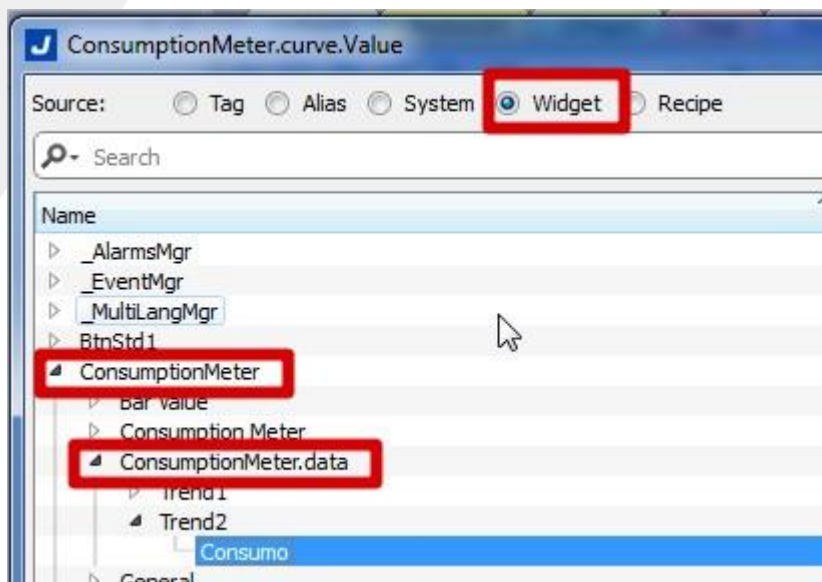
J ConsumptionMeter.curve.Value

Source: Tag Alias System Widget Recipe

Search

Name

_AlarmsMgr
_EventMgr
_MultiLangMgr
BtnStd1
ConsumptionMeter
Bar Value
Consumption Meter
ConsumptionMeter.data
Trend1
Trend2
Consumo
General